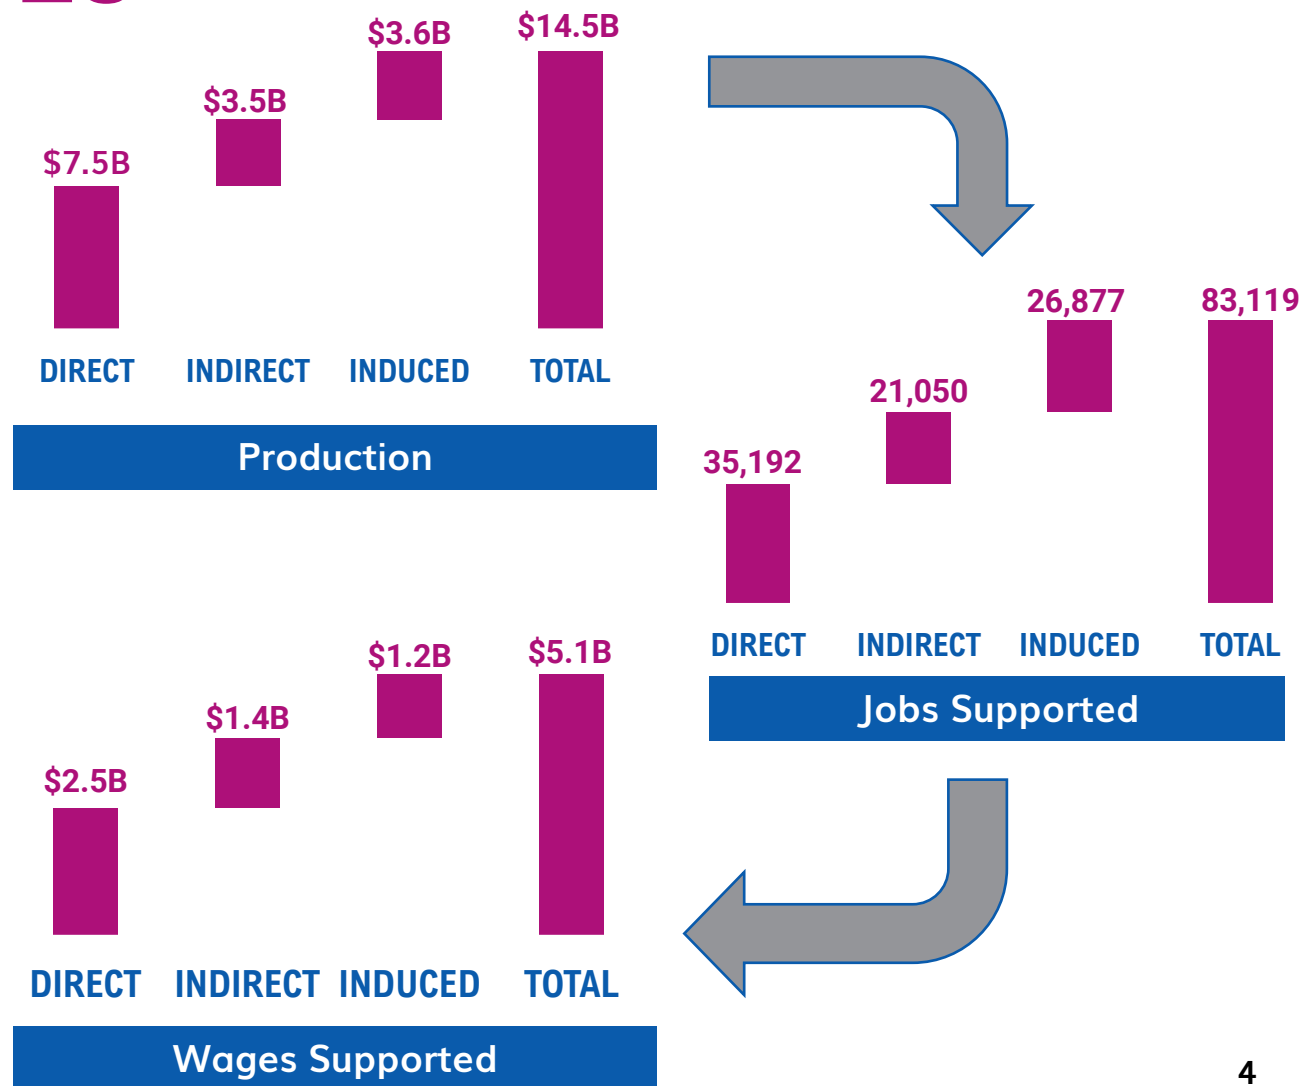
$7.5B $3.5B $3.6B $14.5B

DIRECT INDIRECT INDUCED TOTAL

Production

35,192 21,050 26,877 83,119

DIRECT INDIRECT INDUCED TOTAL

Jobs Supported

$2.5B $1.4B $1.2B $5.1B

DIRECT INDIRECT INDUCED TOTAL

Wages Supported

4